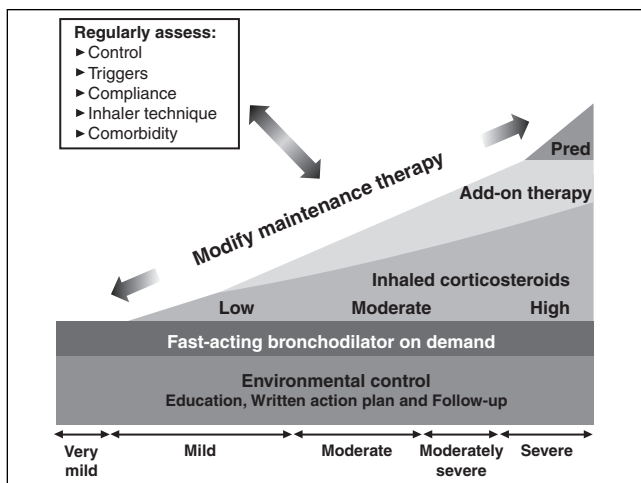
Regularly assess:
► Control
► Triggers
► Compliance
► Inhaler technique
► Comorbidity

Modify maintenance therapy

Pred

Add-on therapy

Inhaled corticosteroids

Low
Moderate
High

Fast-acting bronchodilator on demand

Environmental control
Education, Written action plan and Follow-up

Very mild
Mild
Moderate
Moderately severe
Severe